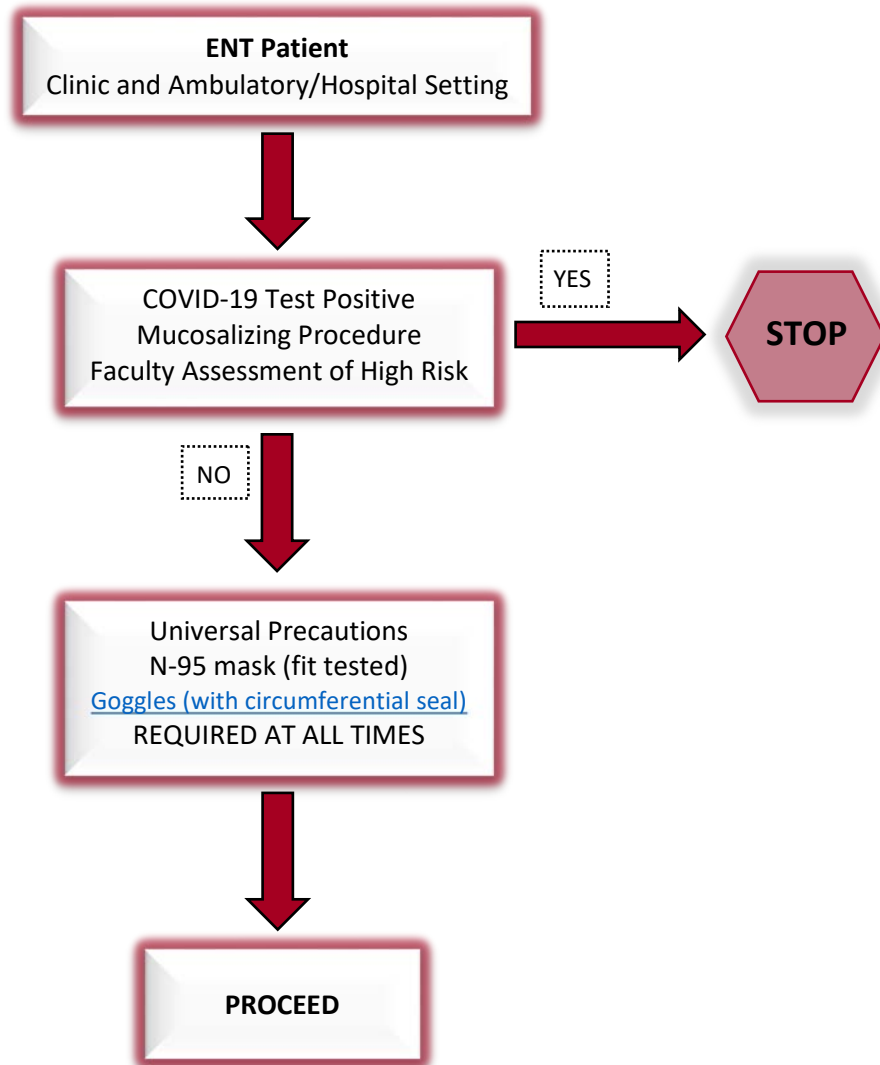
ENT Patient
Clinic and Ambulatory/Hospital Setting

COVID-19 Test Positive
Mucosalizing Procedure
Faculty Assessment of High Risk

YES

STOP

NO

Universal Precautions
N-95 mask (fit tested)
Goggles (with circumferential seal)
REQUIRED AT ALL TIMES

PROCEED